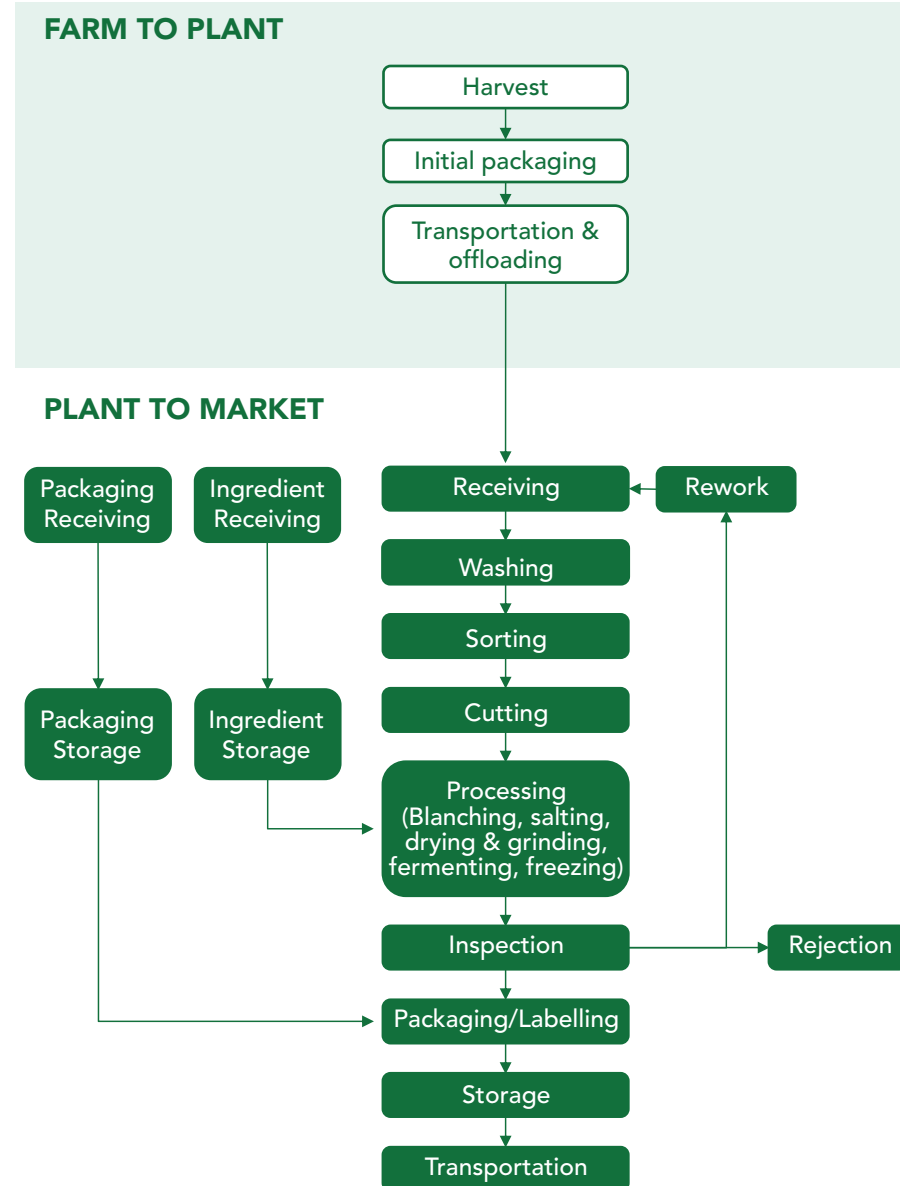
FARM TO PLANT

Harvest

Initial packaging

Transportation & offloading

PLANT TO MARKET

Packaging Receiving

Ingredient Receiving

Receiving

Rework

Washing

Sorting

Packaging Storage

Ingredient Storage

Cutting

Processing (Blanching, salting, drying & grinding, fermenting, freezing)

Inspection

Rejection

Packaging/Labelling

Storage

Transportation